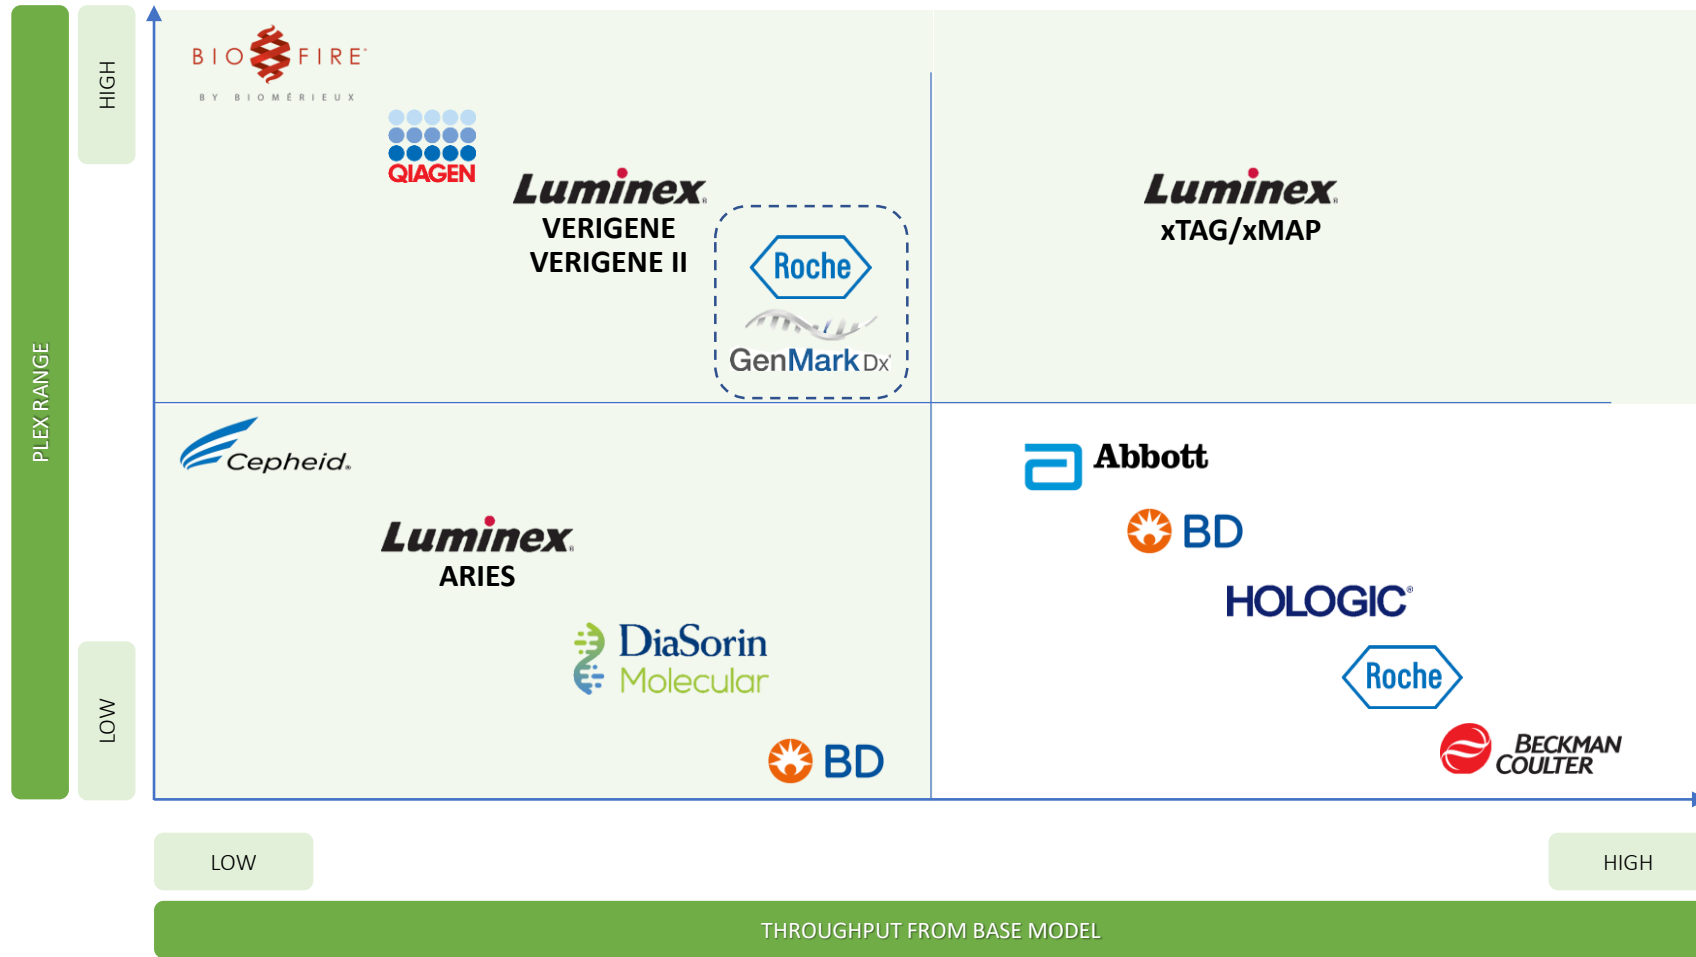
PLEX RANGE

HIGH

LOW

BIOFIRE
BY BIOMÉRIEUX

QIAGEN

Luminex
VERIGENE
VERIGENE II

Roche
GenMark Dx

Luminex
xTAG/xMAP

Cepheid.

Luminex
ARIES

DiaSorin
Molecular

BD

Abbott

BD

HOLOGIC

Roche

BECKMAN COULTER

LOW

HIGH

THROUGHPUT FROM BASE MODEL